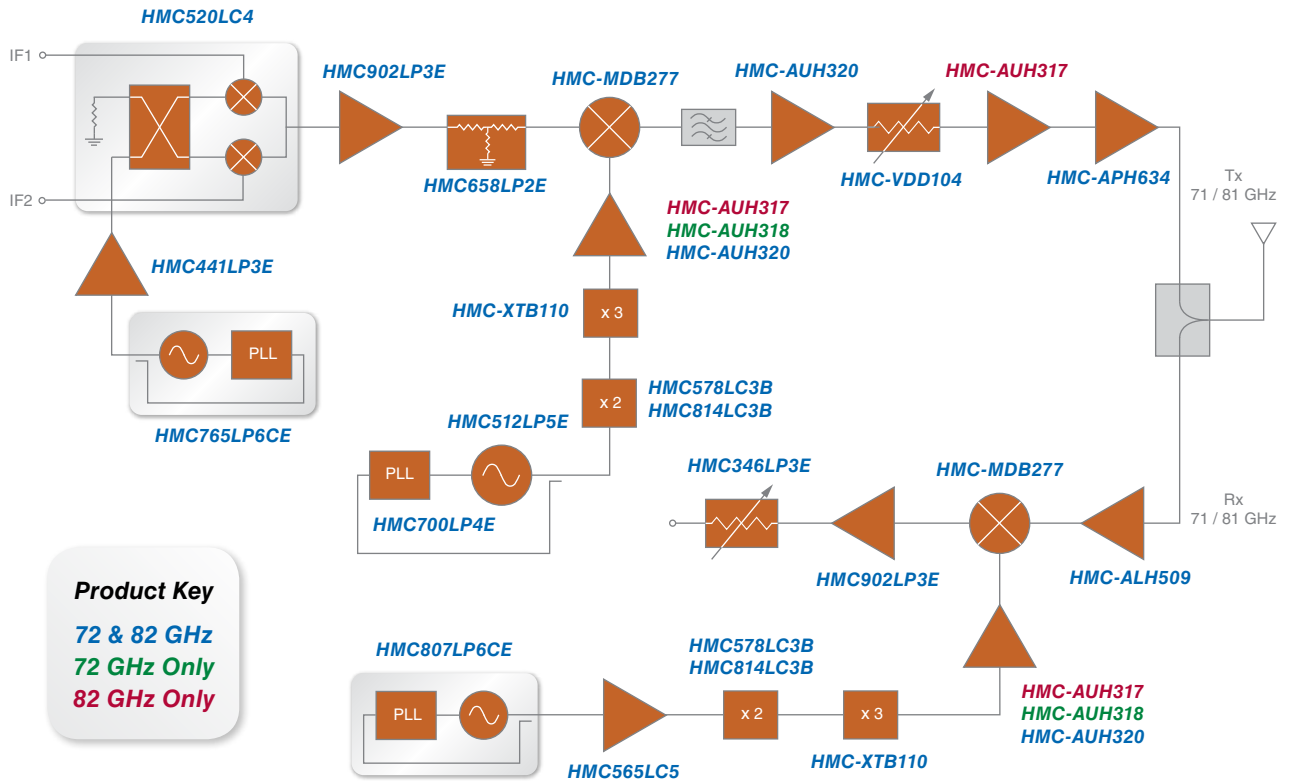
HMC520LC4

IF1

IF2

HMC902LP3E

HMC658LP2E

HMC-MDB277

HMC-AUH320

HMC-AUH317

HMC-VDD104

HMC-APH634

Tx
71 / 81 GHz

HMC-AUH317
HMC-AUH318
HMC-AUH320

HMC441LP3E

HMC-XTB110

x 3

PLL

HMC765LP6CE

x 2

HMC578LC3B
HMC814LC3B

HMC512LP5E

PLL

HMC700LP4E

HMC346LP3E

HMC-MDB277

Rx
71 / 81 GHz

HMC902LP3E

HMC-ALH509

Product Key

72 & 82 GHz
72 GHz Only
82 GHz Only

HMC807LP6CE

PLL

HMC578LC3B
HMC814LC3B

x 2

x 3

HMC-AUH317
HMC-AUH318
HMC-AUH320

HMC565LC5

HMC-XTB110